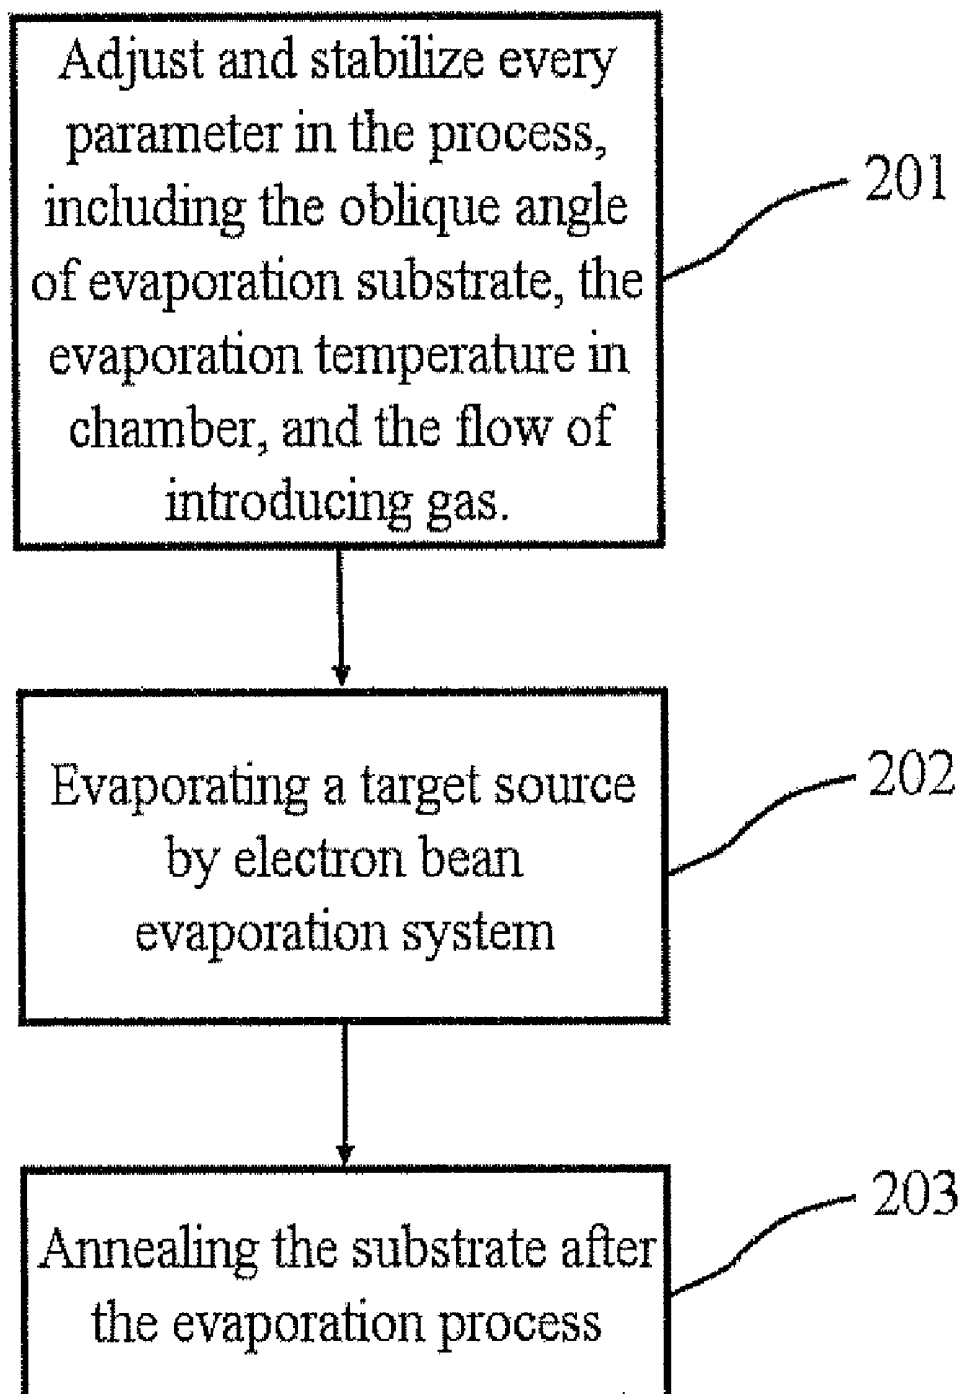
Adjust and stabilize every parameter in the process, including the oblique angle of evaporation substrate, the evaporation temperature in chamber, and the flow of introducing gas.

201

Evaporating a target source by electron bean evaporation system

202

Annealing the substrate after the evaporation process

203